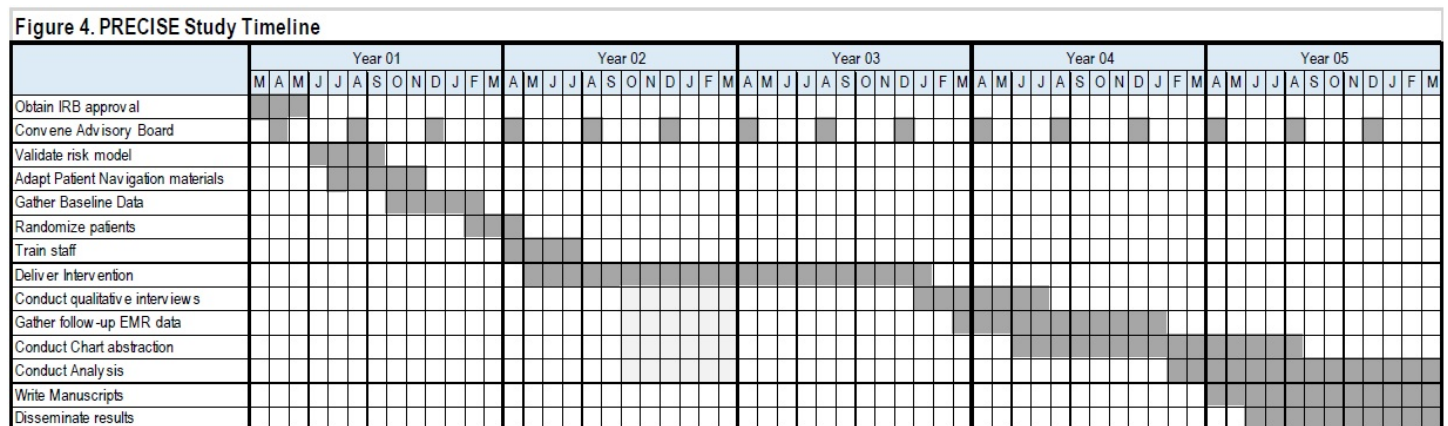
Figure 4. PRECISE Study Timeline

| | Year 01 | | | | | | | | | | | | | Year 02 | | | | | | | | | | | | Year 03 | | | | | | | | | | | | Year 04 | | | | | | | | | | | | Year 05 | | | | | | | | | | | |
|---|---|---|---|---|---|---|---|---|---|---|---|---|---|---|---|---|---|---|---|---|---|---|---|---|---|---|---|---|---|---|---|---|---|---|---|---|---|---|---|---|---|---|---|---|---|---|---|---|---|---|---|---|---|---|---|---|---|---|---|---|
| | M | A | M | J | J | A | S | O | N | D | J | F | M | A | M | J | J | A | S | O | N | D | J | F | M | A | M | J | J | A | S | O | N | D | J | F | M | A | M | J | J | A | S | O | N | D | J | F | M | A | M | J | J | A | S | O | N | D | J | F | M |
| Obtain IRB approval | | | | | | | | | | | | | | | | | | | | | | | | | | | | | | | | | | | | | | | | | | | | | | | | | | | | | | | | | | | | | |
| Convene Advisory Board | | | | | | | | | | | | | | | | | | | | | | | | | | | | | | | | | | | | | | | | | | | | | | | | | | | | | | | | | | | | | |
| Validate risk model | | | | | | | | | | | | | | | | | | | | | | | | | | | | | | | | | | | | | | | | | | | | | | | | | | | | | | | | | | | | | |
| Adapt Patient Navigation materials | | | | | | | | | | | | | | | | | | | | | | | | | | | | | | | | | | | | | | | | | | | | | | | | | | | | | | | | | | | | | |
| Gather Baseline Data | | | | | | | | | | | | | | | | | | | | | | | | | | | | | | | | | | | | | | | | | | | | | | | | | | | | | | | | | | | | | |
| Randomize patients | | | | | | | | | | | | | | | | | | | | | | | | | | | | | | | | | | | | | | | | | | | | | | | | | | | | | | | | | | | | | |
| Train staff | | | | | | | | | | | | | | | | | | | | | | | | | | | | | | | | | | | | | | | | | | | | | | | | | | | | | | | | | | | | | |
| Deliver Intervention | | | | | | | | | | | | | | | | | | | | | | | | | | | | | | | | | | | | | | | | | | | | | | | | | | | | | | | | | | | | | |
| Conduct qualitative interviews | | | | | | | | | | | | | | | | | | | | | | | | | | | | | | | | | | | | | | | | | | | | | | | | | | | | | | | | | | | | | |
| Gather follow-up EMR data | | | | | | | | | | | | | | | | | | | | | | | | | | | | | | | | | | | | | | | | | | | | | | | | | | | | | | | | | | | | | |
| Conduct Chart abstraction | | | | | | | | | | | | | | | | | | | | | | | | | | | | | | | | | | | | | | | | | | | | | | | | | | | | | | | | | | | | | |
| Conduct Analysis | | | | | | | | | | | | | | | | | | | | | | | | | | | | | | | | | | | | | | | | | | | | | | | | | | | | | | | | | | | | | |
| Write Manuscripts | | | | | | | | | | | | | | | | | | | | | | | | | | | | | | | | | | | | | | | | | | | | | | | | | | | | | | | | | | | | | |
| Disseminate results | | | | | | | | | | | | | | | | | | | | | | | | | | | | | | | | | | | | | | | | | | | | | | | | | | | | | | | | | | | | | |